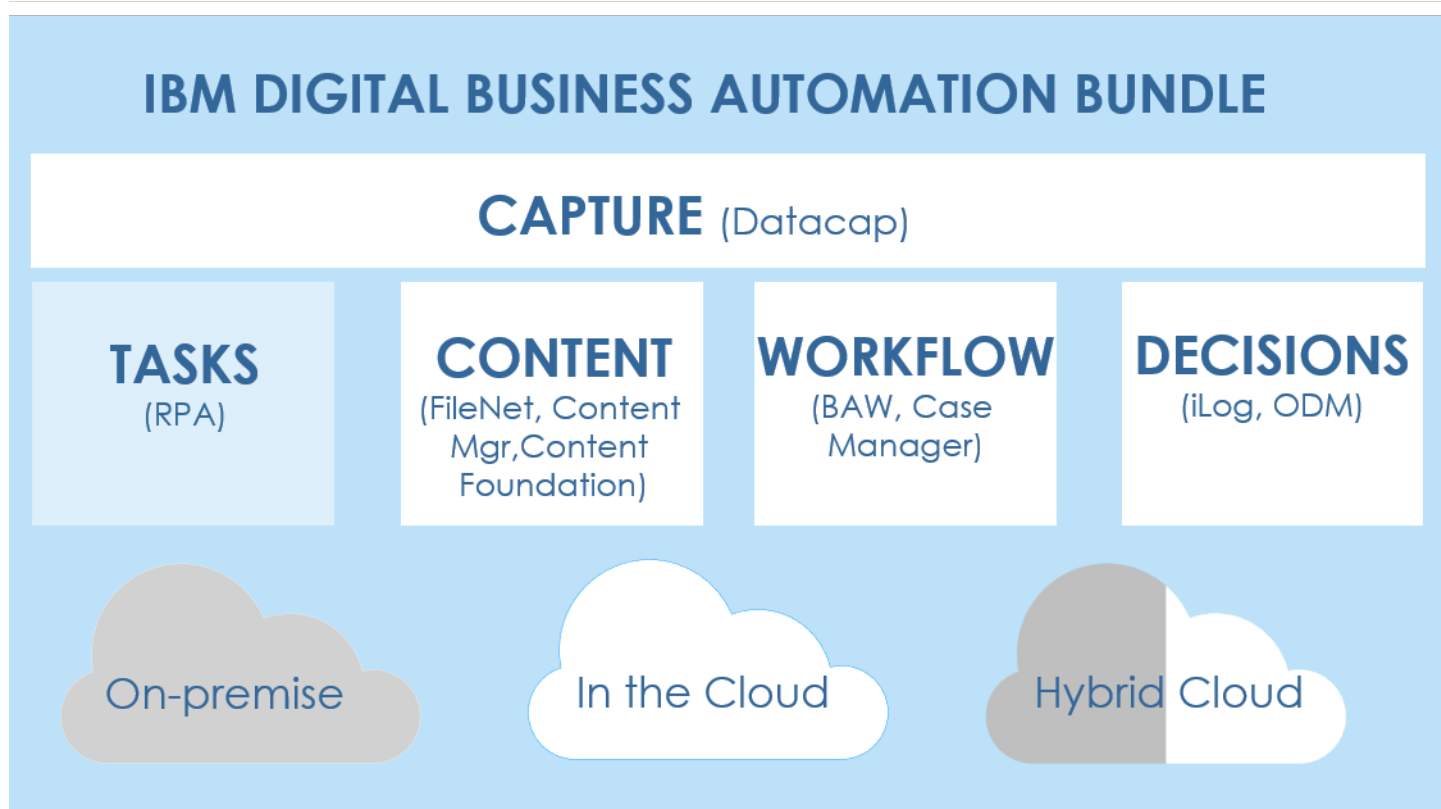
IBM DIGITAL BUSINESS AUTOMATION BUNDLE

CAPTURE (Datacap)

TASKS
(RPA)

CONTENT
(FileNet, Content Mgr,Content Foundation)

WORKFLOW
(BAW, Case Manager)

DECISIONS
(iLog, ODM)

On-premise

In the Cloud

Hybrid Cloud